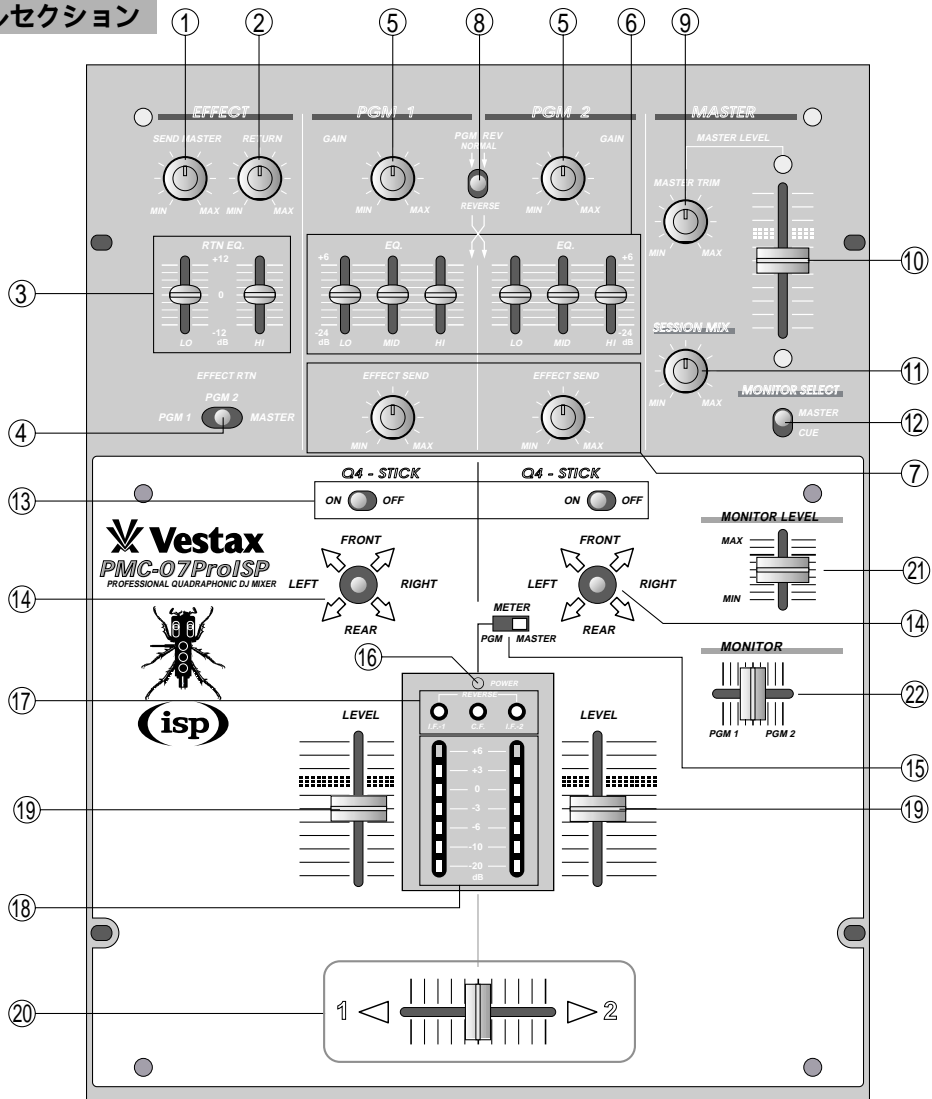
ルセクション

① ② ⑤ ⑧ ⑤ ⑥ ⑨

EFFECT
SEND MASTER RETURN
MIN MAX MIN MAX

PGM 1
GAIN
MIN MAX

PGM REV
NORMAL
REVERSE

PGM 2
GAIN
MIN MAX

MASTER
MASTER LEVEL
MASTER TRIM
MIN MAX

③
RTN EQ.
+12
0
-12
LO dB HI

EQ.
+6
-24 dB LO MID HI

EQ.
+6
LO MID HI -24 dB

⑩

SESSION MIX
MIN MAX
⑪

EFFECT RTN
PGM 2
PGM 1 MASTER
④

EFFECT SEND
MIN MAX

EFFECT SEND
MIN MAX

MONITOR SELECT
MASTER
CUE
⑫

⑦

Q4 - STICK
ON OFF
⑬

Q4 - STICK
ON OFF

Vestax
PMC-07ProISP
PROFESSIONAL QUADRAPHONIC DJ MIXER

FRONT
LEFT RIGHT
REAR
⑭

FRONT
LEFT RIGHT
REAR
⑭

MONITOR LEVEL
MAX
MIN
㉑

METER
PGM MASTER

⑯
POWER
REVERSE
LF-1 C.F. LF-2
⑰

MONITOR
PGM 1 PGM 2
㉒

(isp)

LEVEL
LEVEL

+6
+3
0
-3
-6
-10
-20
dB

⑮
⑲
⑲
⑱

1 ◁ ▷ 2
⑳